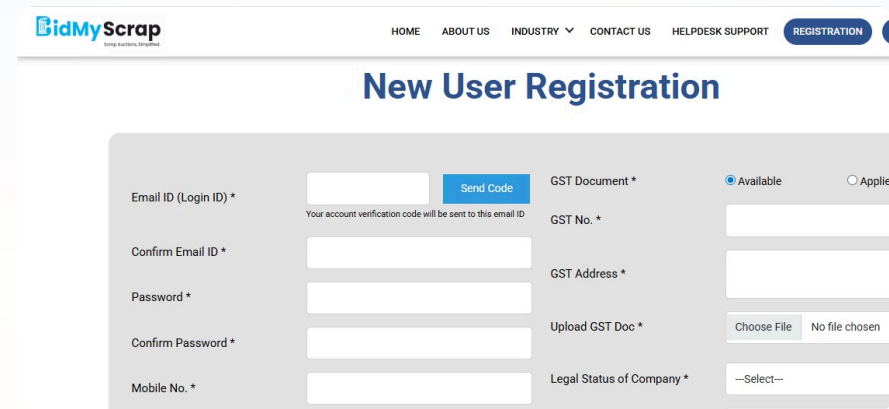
BidMyScrap
Scrap Auctions. Simplified.

HOME ABOUT US INDUSTRY CONTACT US HELPDESK SUPPORT REGISTRATION

New User Registration

Email ID (Login ID) *
Send Code
Your account verification code will be sent to this email ID
Confirm Email ID *
Password *
Confirm Password *
Mobile No. *

GST Document *
Available
Applie
GST No. *
GST Address *
Upload GST Doc *
Choose File No file chosen
Legal Status of Company *
---Select---